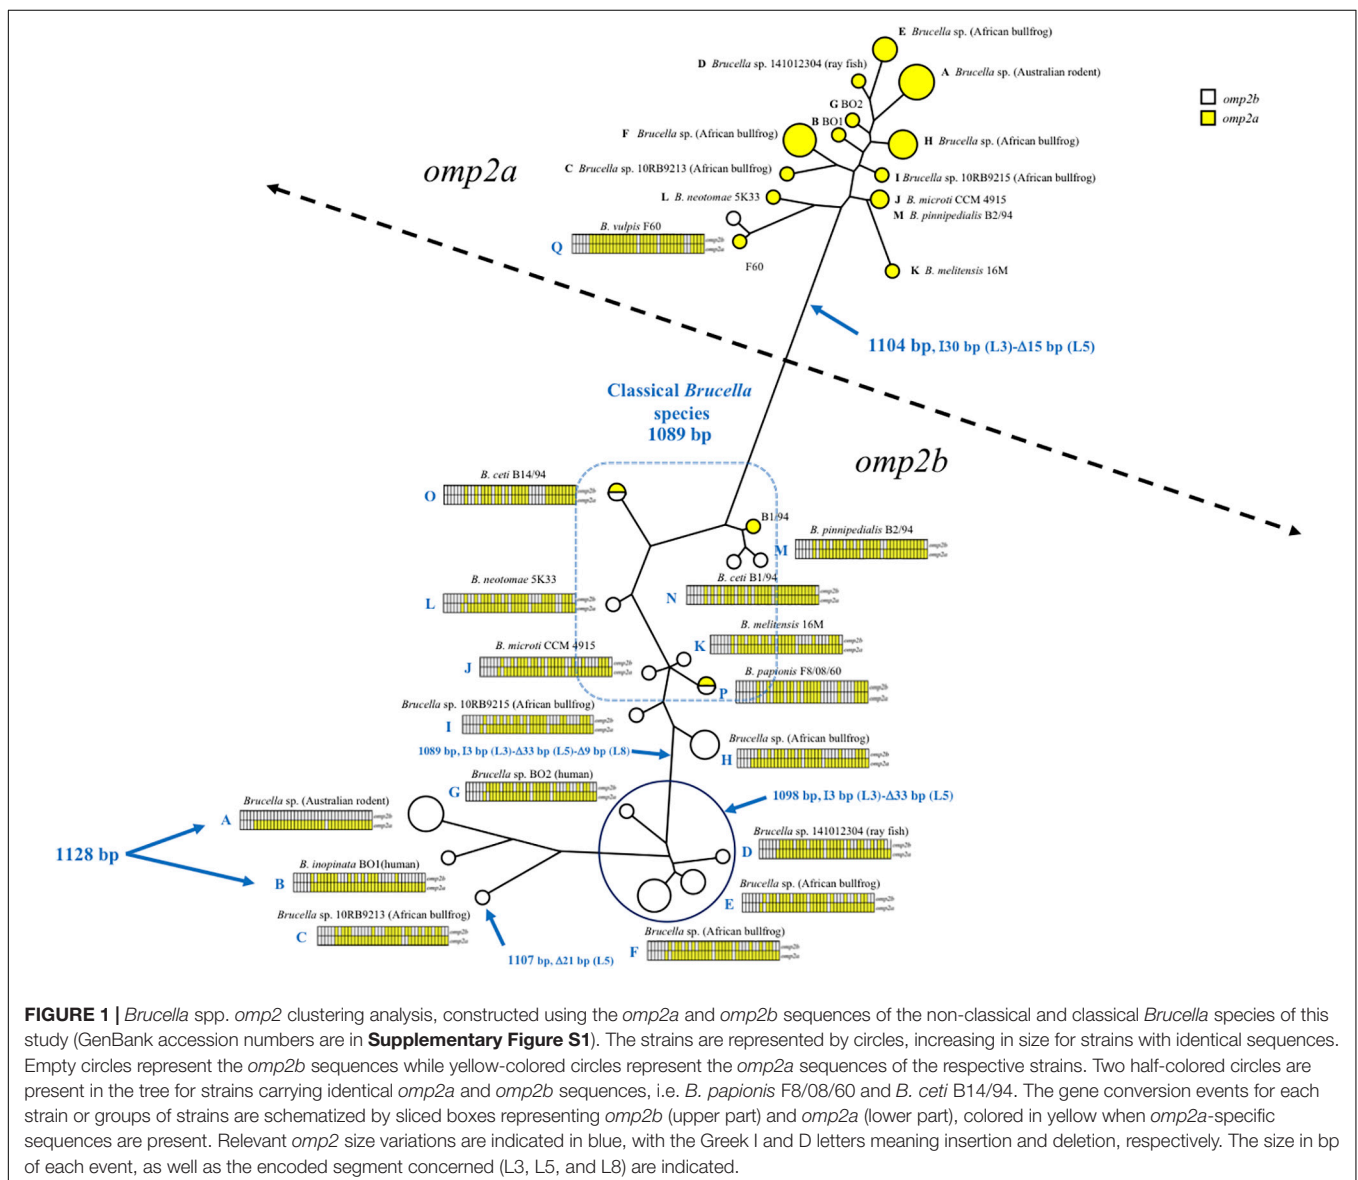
E *Brucella* sp. (African bullfrog)
D *Brucella* sp. 141012304 (ray fish)
A *Brucella* sp. (Australian rodent)
G BO2
B BO1
F *Brucella* sp. (African bullfrog)
H *Brucella* sp. (African bullfrog)
C *Brucella* sp. 10RB9213 (African bullfrog)
I *Brucella* sp. 10RB9215 (African bullfrog)
L *B. neotomae* 5K33
J *B. microti* CCM 4915
M *B. pinnipedialis* B2/94
*B. vulpis* F60
Q
F60
K *B. melitensis* 16M

omp2b
omp2a

omp2a

1104 bp, I30 bp (L3)-Δ15 bp (L5)

Classical *Brucella* species 1089 bp

omp2b

*B. ceti* B14/94
O
B1/94
*B. pinnipedialis* B2/94
M
*B. neotomae* 5K33
L
N
*B. ceti* B1/94
*B. melitensis* 16M
K
*B. microti* CCM 4915
J
*B. papionis* F8/08/60
P
*Brucella* sp. 10RB9215 (African bullfrog)
I
1089 bp, I3 bp (L3)-Δ33 bp (L5)-Δ9 bp (L8)
*Brucella* sp. (African bullfrog)
H
*Brucella* sp. BO2 (human)
G
*Brucella* sp. (Australian rodent)
A
1098 bp, I3 bp (L3)-Δ33 bp (L5)
1128 bp
*Brucella* sp. 141012304 (ray fish)
D
*B. inopinata* BO1(human)
B
*Brucella* sp. (African bullfrog)
E
*Brucella* sp. 10RB9213 (African bullfrog)
C
1107 bp, Δ21 bp (L5)
*Brucella* sp. (African bullfrog)
F

**FIGURE 1 |** *Brucella* spp. *omp2* clustering analysis, constructed using the *omp2a* and *omp2b* sequences of the non-classical and classical *Brucella* species of this study (GenBank accession numbers are in **Supplementary Figure S1**). The strains are represented by circles, increasing in size for strains with identical sequences. Empty circles represent the *omp2b* sequences while yellow-colored circles represent the *omp2a* sequences of the respective strains. Two half-colored circles are present in the tree for strains carrying identical *omp2a* and *omp2b* sequences, i.e. *B. papionis* F8/08/60 and *B. ceti* B14/94. The gene conversion events for each strain or groups of strains are schematized by sliced boxes representing *omp2b* (upper part) and *omp2a* (lower part), colored in yellow when *omp2a*-specific sequences are present. Relevant *omp2* size variations are indicated in blue, with the Greek I and D letters meaning insertion and deletion, respectively. The size in bp of each event, as well as the encoded segment concerned (L3, L5, and L8) are indicated.